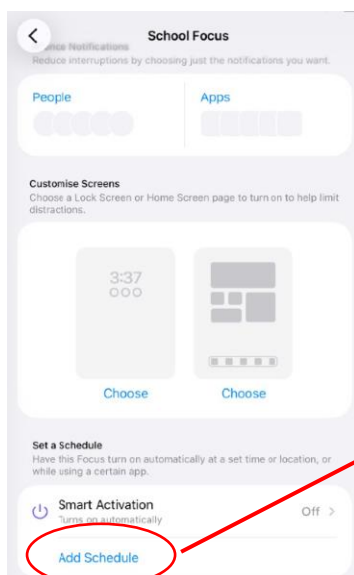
School Focus

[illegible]nce Notifications
Reduce interruptions by choosing just the notifications you want.

People

Apps

Customise Screens
Choose a Lock Screen or Home Screen page to turn on to help limit distractions.

3:37

Choose

Choose

Set a Schedule
Have this Focus turn on automatically at a set time or location, or while using a certain app.

Smart Activation
Turns on automatically

Off >

Add Schedule